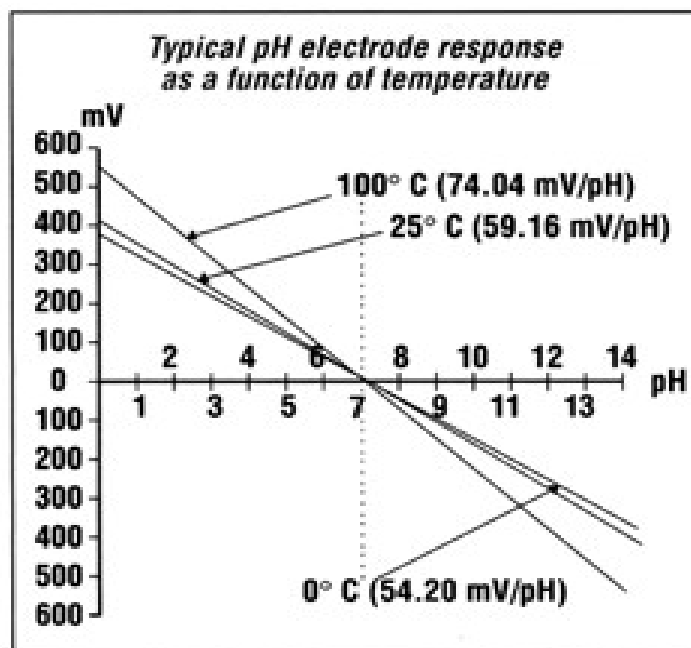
Typical pH electrode response as a function of temperature

mV

600
500
400
300
200
100
0
100
200
300
400
500
600

2 4 6 8 10 12 14
1 3 5 7 9 11 13

pH

100° C (74.04 mV/pH)
25° C (59.16 mV/pH)
0° C (54.20 mV/pH)